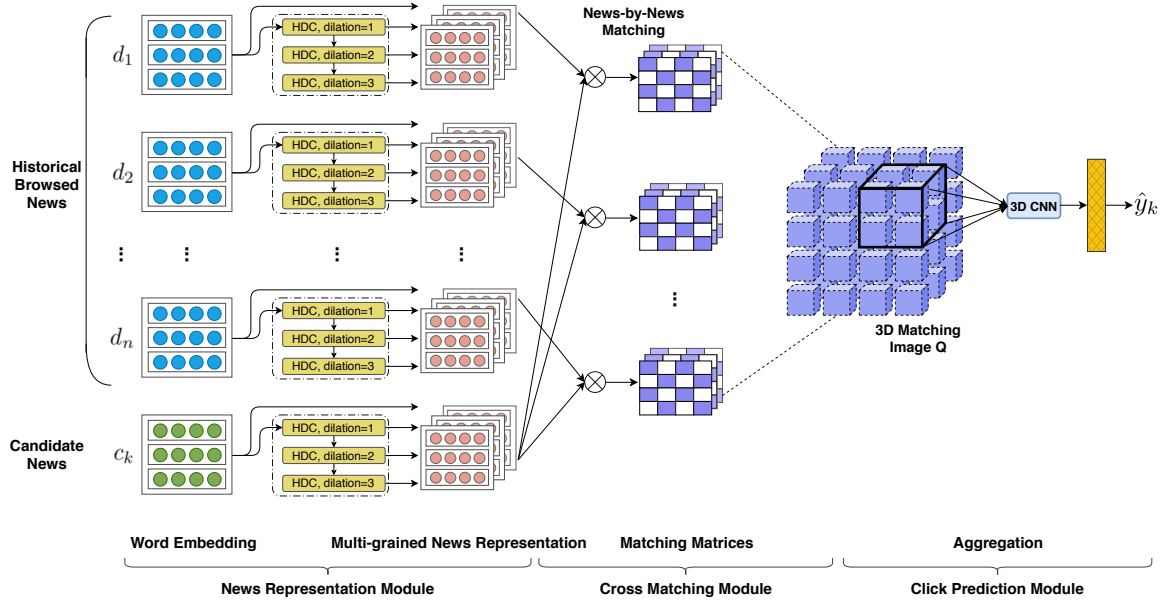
Historical Browsed News

$d_1$

HDC, dilation=1
HDC, dilation=2
HDC, dilation=3

$d_2$

HDC, dilation=1
HDC, dilation=2
HDC, dilation=3

⋮ ⋮ ⋮ ⋮

$d_n$

HDC, dilation=1
HDC, dilation=2
HDC, dilation=3

Candidate News

$c_k$

HDC, dilation=1
HDC, dilation=2
HDC, dilation=3

News-by-News Matching

⋮

3D Matching Image Q

3D CNN

$\hat{y}_k$

Word Embedding

Multi-grained News Representation

Matching Matrices

Aggregation

News Representation Module

Cross Matching Module

Click Prediction Module